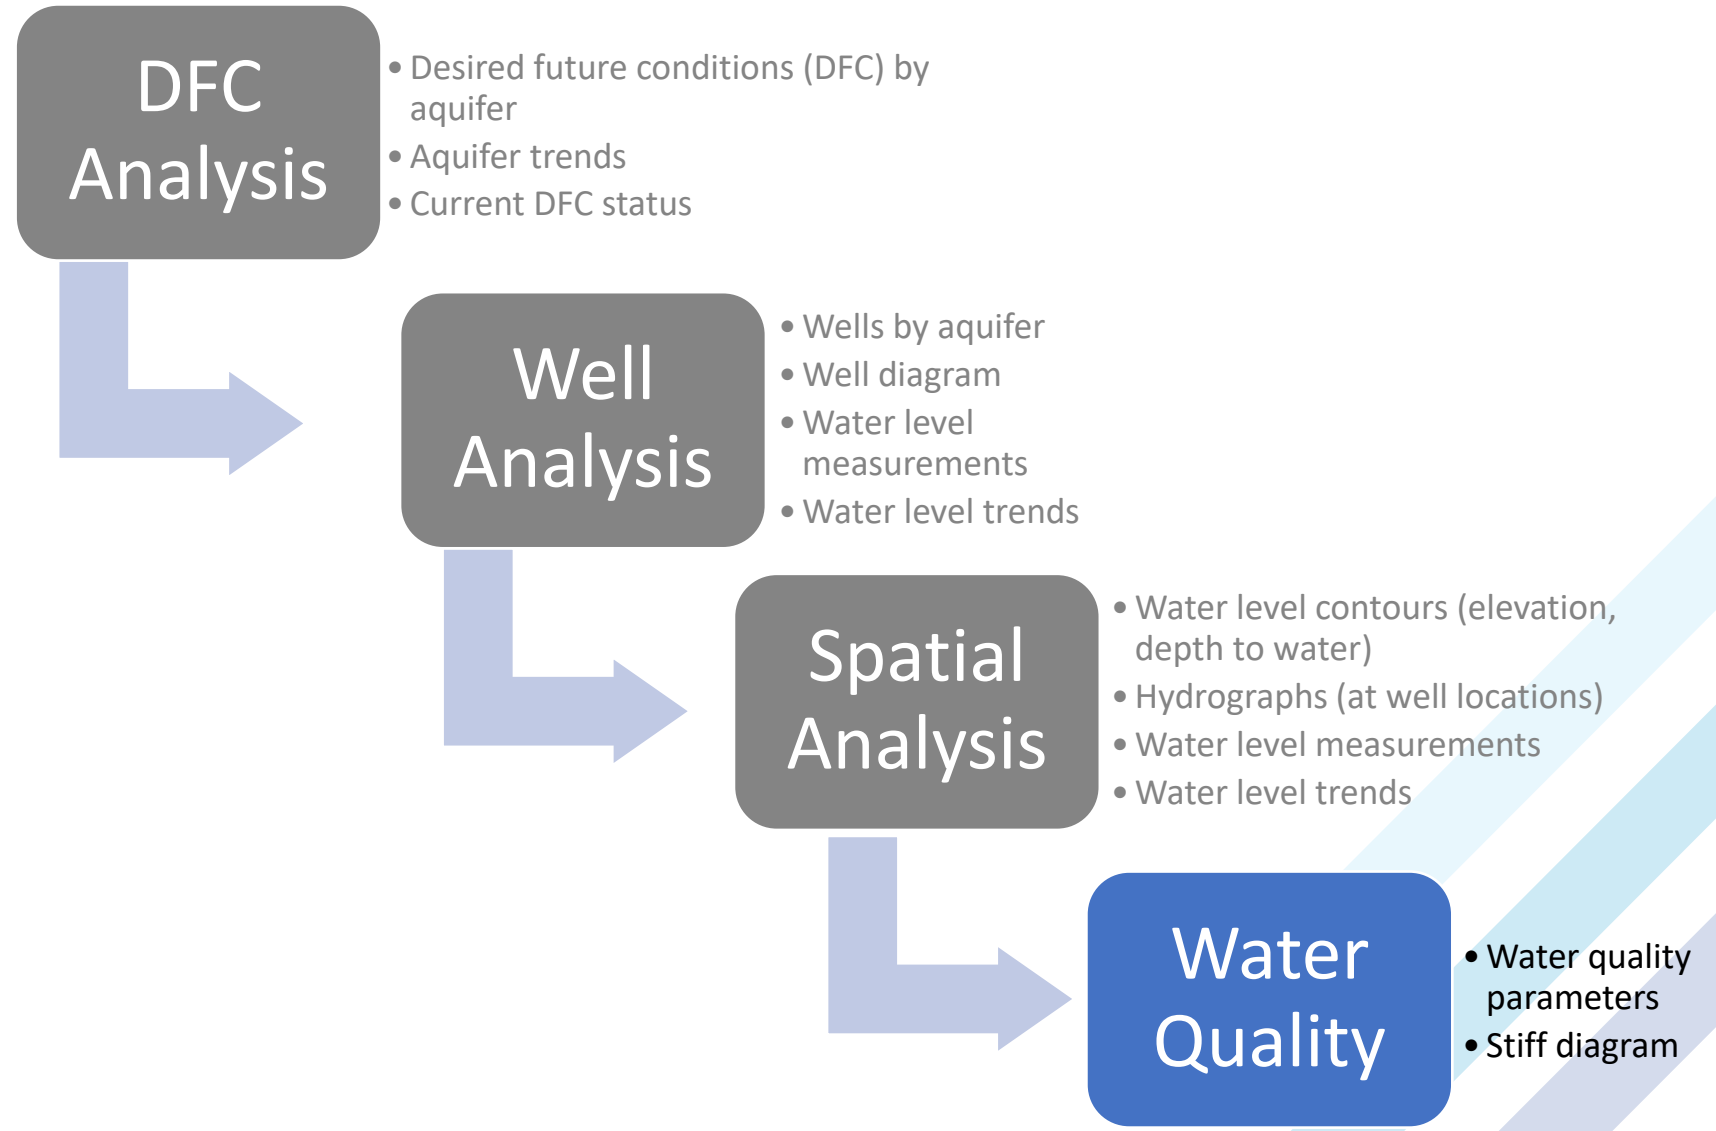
DFC Analysis

- Desired future conditions (DFC) by aquifer
- Aquifer trends
- Current DFC status

Well Analysis

- Wells by aquifer
- Well diagram
- Water level measurements
- Water level trends

Spatial Analysis

- Water level contours (elevation, depth to water)
- Hydrographs (at well locations)
- Water level measurements
- Water level trends

Water Quality

- Water quality parameters
- Stiff diagram